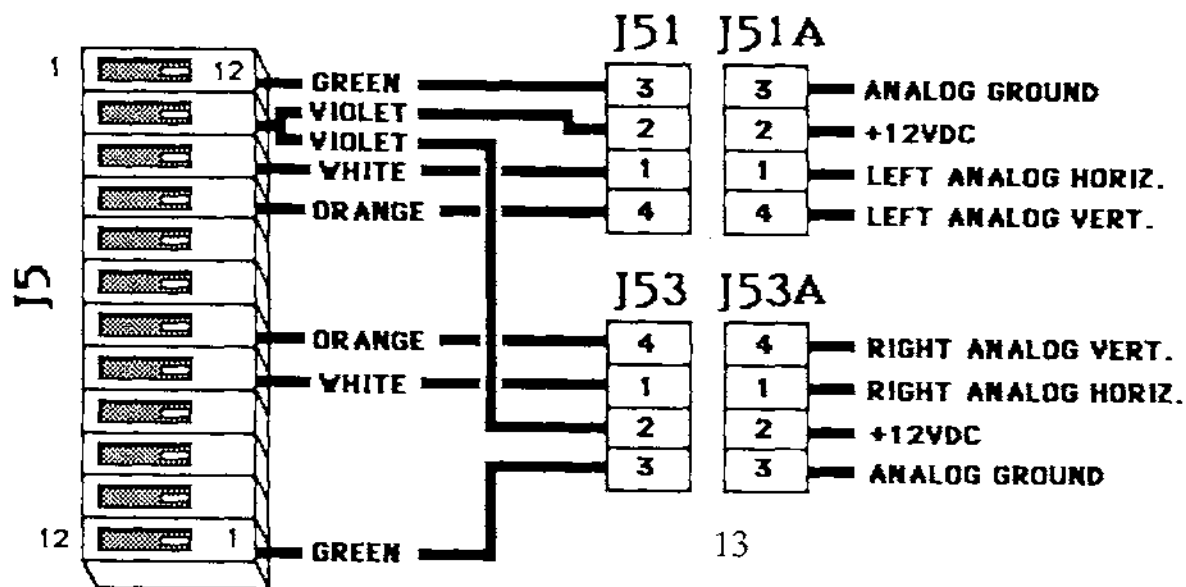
J51 J51A

1 12

GREEN
VIOLET
VIOLET
WHITE
ORANGE

3 3 ANALOG GROUND
2 2 +12VDC
1 1 LEFT ANALOG HORIZ.
4 4 LEFT ANALOG VERT.

J5

J53 J53A

ORANGE
WHITE

4 4 RIGHT ANALOG VERT.
1 1 RIGHT ANALOG HORIZ.
2 2 +12VDC
3 3 ANALOG GROUND

12 1

GREEN

13